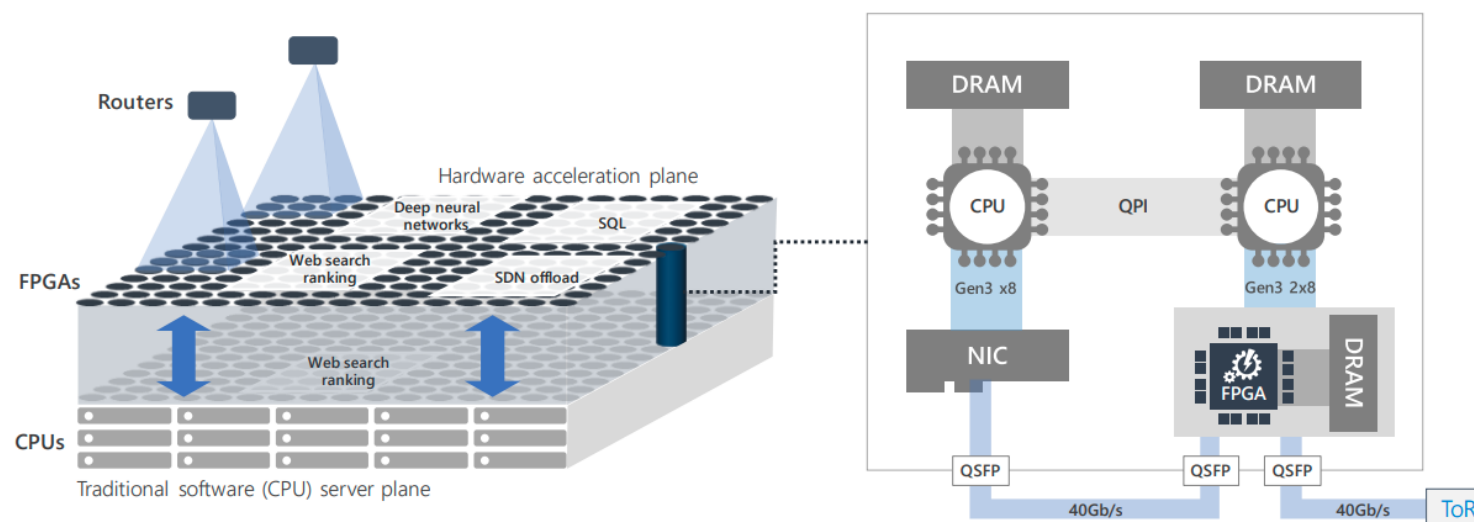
Routers

Hardware acceleration plane

Deep neural networks

SQL

Web search ranking

SDN offload

FPGAs

Web search ranking

CPUs

Traditional software (CPU) server plane

DRAM

DRAM

CPU

QPI

CPU

Gen3 x8

Gen3 2x8

NIC

FPGA

DRAM

QSFP

QSFP

QSFP

40Gb/s

40Gb/s

ToR